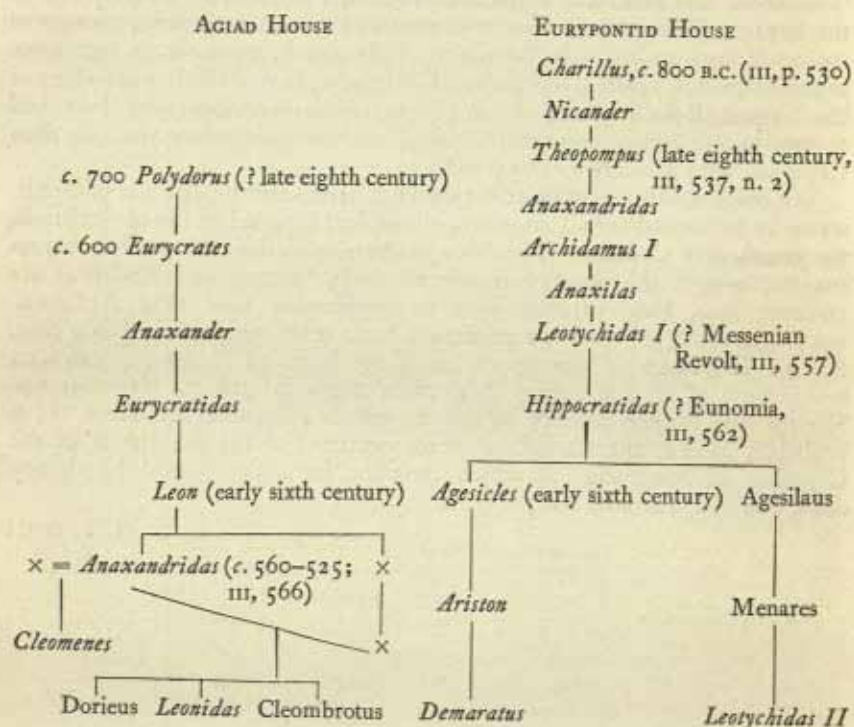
Agiad House

c. 700 Polydorus (? late eighth century)

c. 600 Eurycrates

Anaxander

Eurycratidas

Leon (early sixth century)

× = Anaxandridas (c. 560–525; III, 566) ×

×

Cleomenes

Dorieus Leonidas Cleombrotus

Eurypontid House

Charillus, c. 800 B.C. (III, p. 530)

Nicander

Theopompus (late eighth century, III, 537, n. 2)

Anaxandridas

Archidamus I

Anaxilas

Leotychidas I (? Messenian Revolt, III, 557)

Hippocratidas (? Eunomia, III, 562)

Agesicles (early sixth century) Agesilaus

Ariston

Menares

Demaratus

Leotychidas II